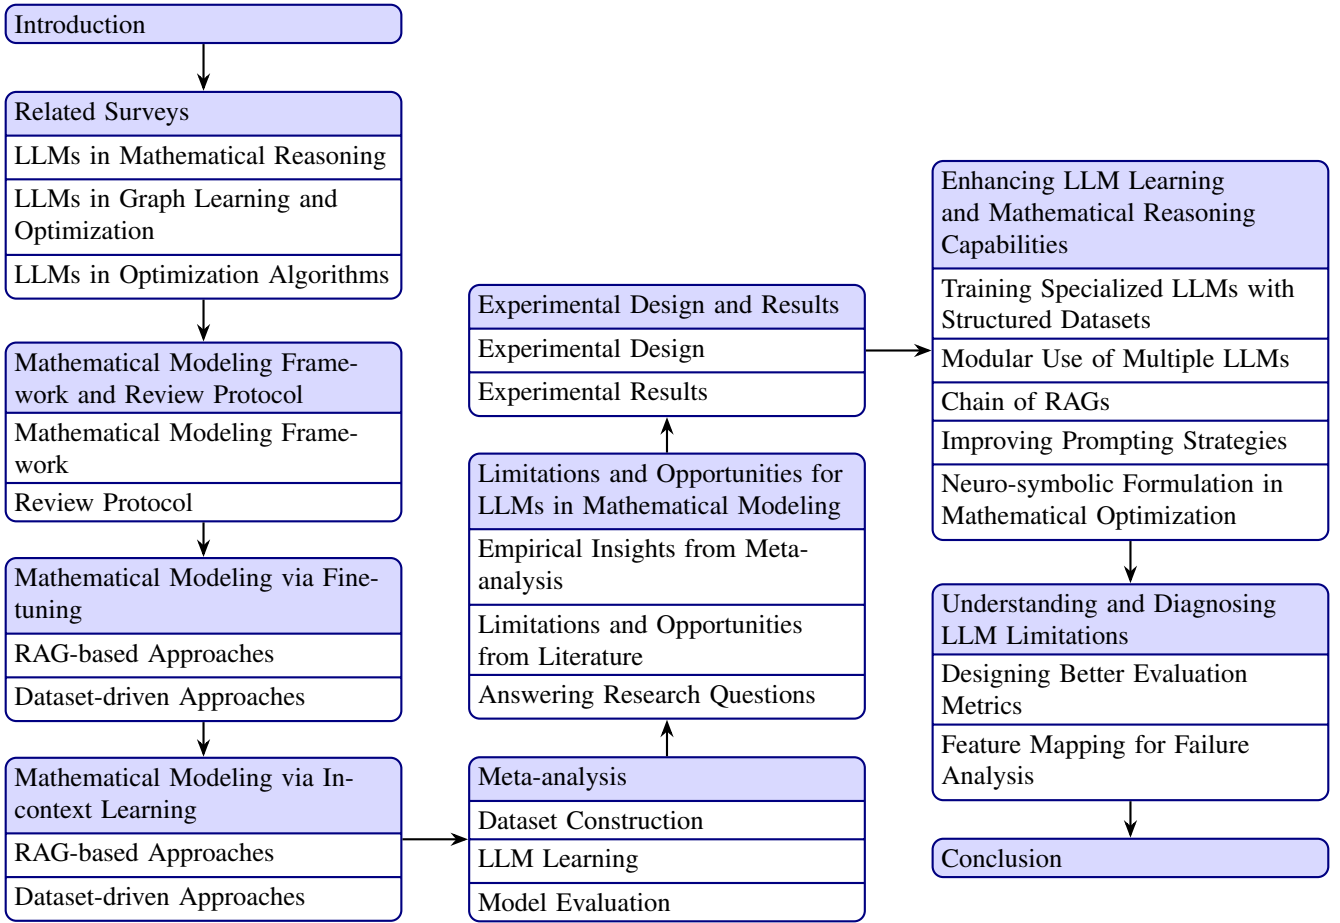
Introduction

Related Surveys
LLMs in Mathematical Reasoning
LLMs in Graph Learning and Optimization
LLMs in Optimization Algorithms

Mathematical Modeling Framework and Review Protocol
Mathematical Modeling Framework
Review Protocol

Mathematical Modeling via Finetuning
RAG-based Approaches
Dataset-driven Approaches

Mathematical Modeling via Incontext Learning
RAG-based Approaches
Dataset-driven Approaches

Meta-analysis
Dataset Construction
LLM Learning
Model Evaluation

Limitations and Opportunities for LLMs in Mathematical Modeling
Empirical Insights from Metaanalysis
Limitations and Opportunities from Literature
Answering Research Questions

Experimental Design and Results
Experimental Design
Experimental Results

Enhancing LLM Learning and Mathematical Reasoning Capabilities
Training Specialized LLMs with Structured Datasets
Modular Use of Multiple LLMs
Chain of RAGs
Improving Prompting Strategies
Neuro-symbolic Formulation in Mathematical Optimization

Understanding and Diagnosing LLM Limitations
Designing Better Evaluation Metrics
Feature Mapping for Failure Analysis

Conclusion